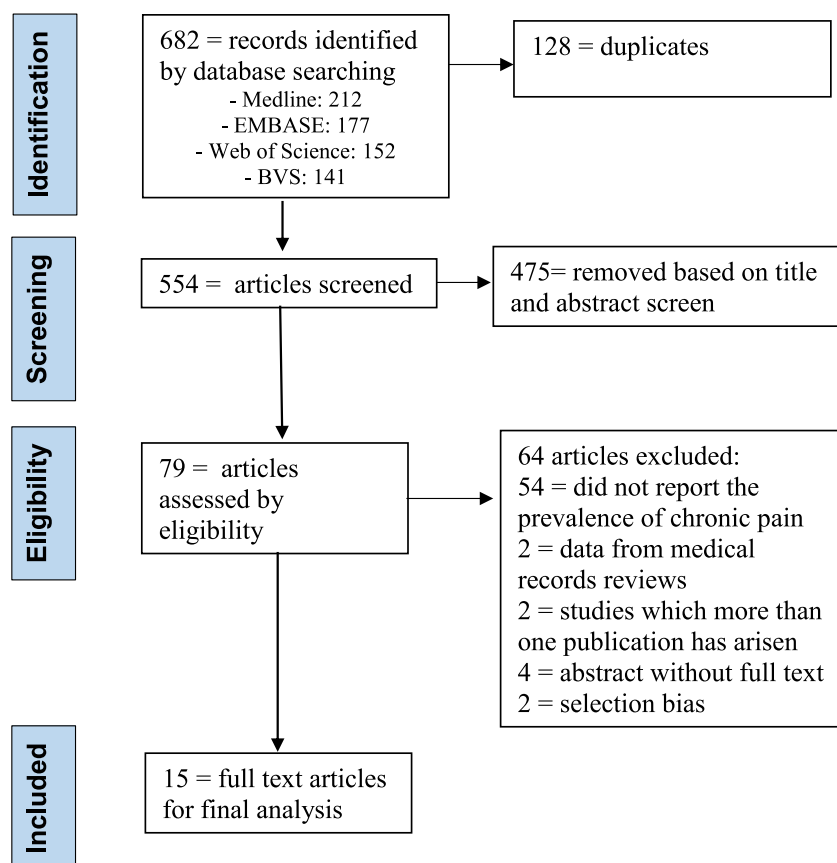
Identification

682 = records identified by database searching
- Medline: 212
- EMBASE: 177
- Web of Science: 152
- BVS: 141

128 = duplicates

Screening

554 = articles screened

475= removed based on title and abstract screen

Eligibility

79 = articles assessed by eligibility

64 articles excluded:
54 = did not report the prevalence of chronic pain
2 = data from medical records reviews
2 = studies which more than one publication has arisen
4 = abstract without full text
2 = selection bias

Included

15 = full text articles for final analysis